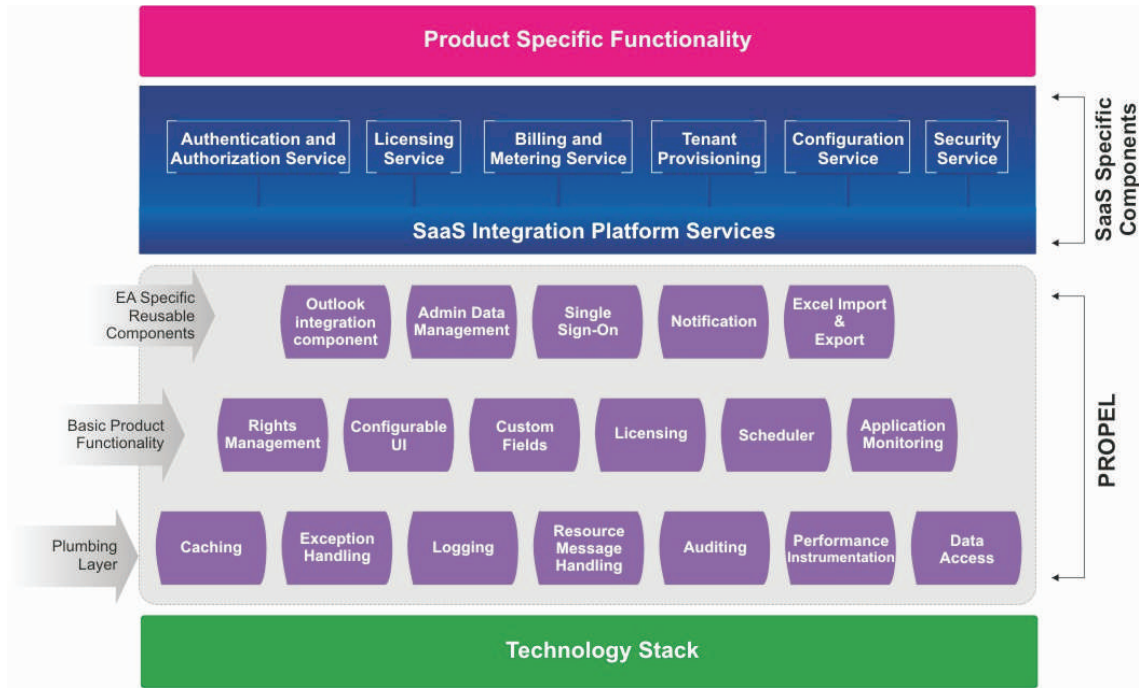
Product Specific Functionality

Authentication and Authorization Service
Licensing Service
Billing and Metering Service
Tenant Provisioning
Configuration Service
Security Service

SaaS Integration Platform Services

SaaS Specific Components

EA Specific Reusable Components
Outlook integration component
Admin Data Management
Single Sign-On
Notification
Excel Import & Export

Basic Product Functionality
Rights Management
Configurable UI
Custom Fields
Licensing
Scheduler
Application Monitoring

Plumbing Layer
Caching
Exception Handling
Logging
Resource Message Handling
Auditing
Performance Instrumentation
Data Access

PROPEL

Technology Stack